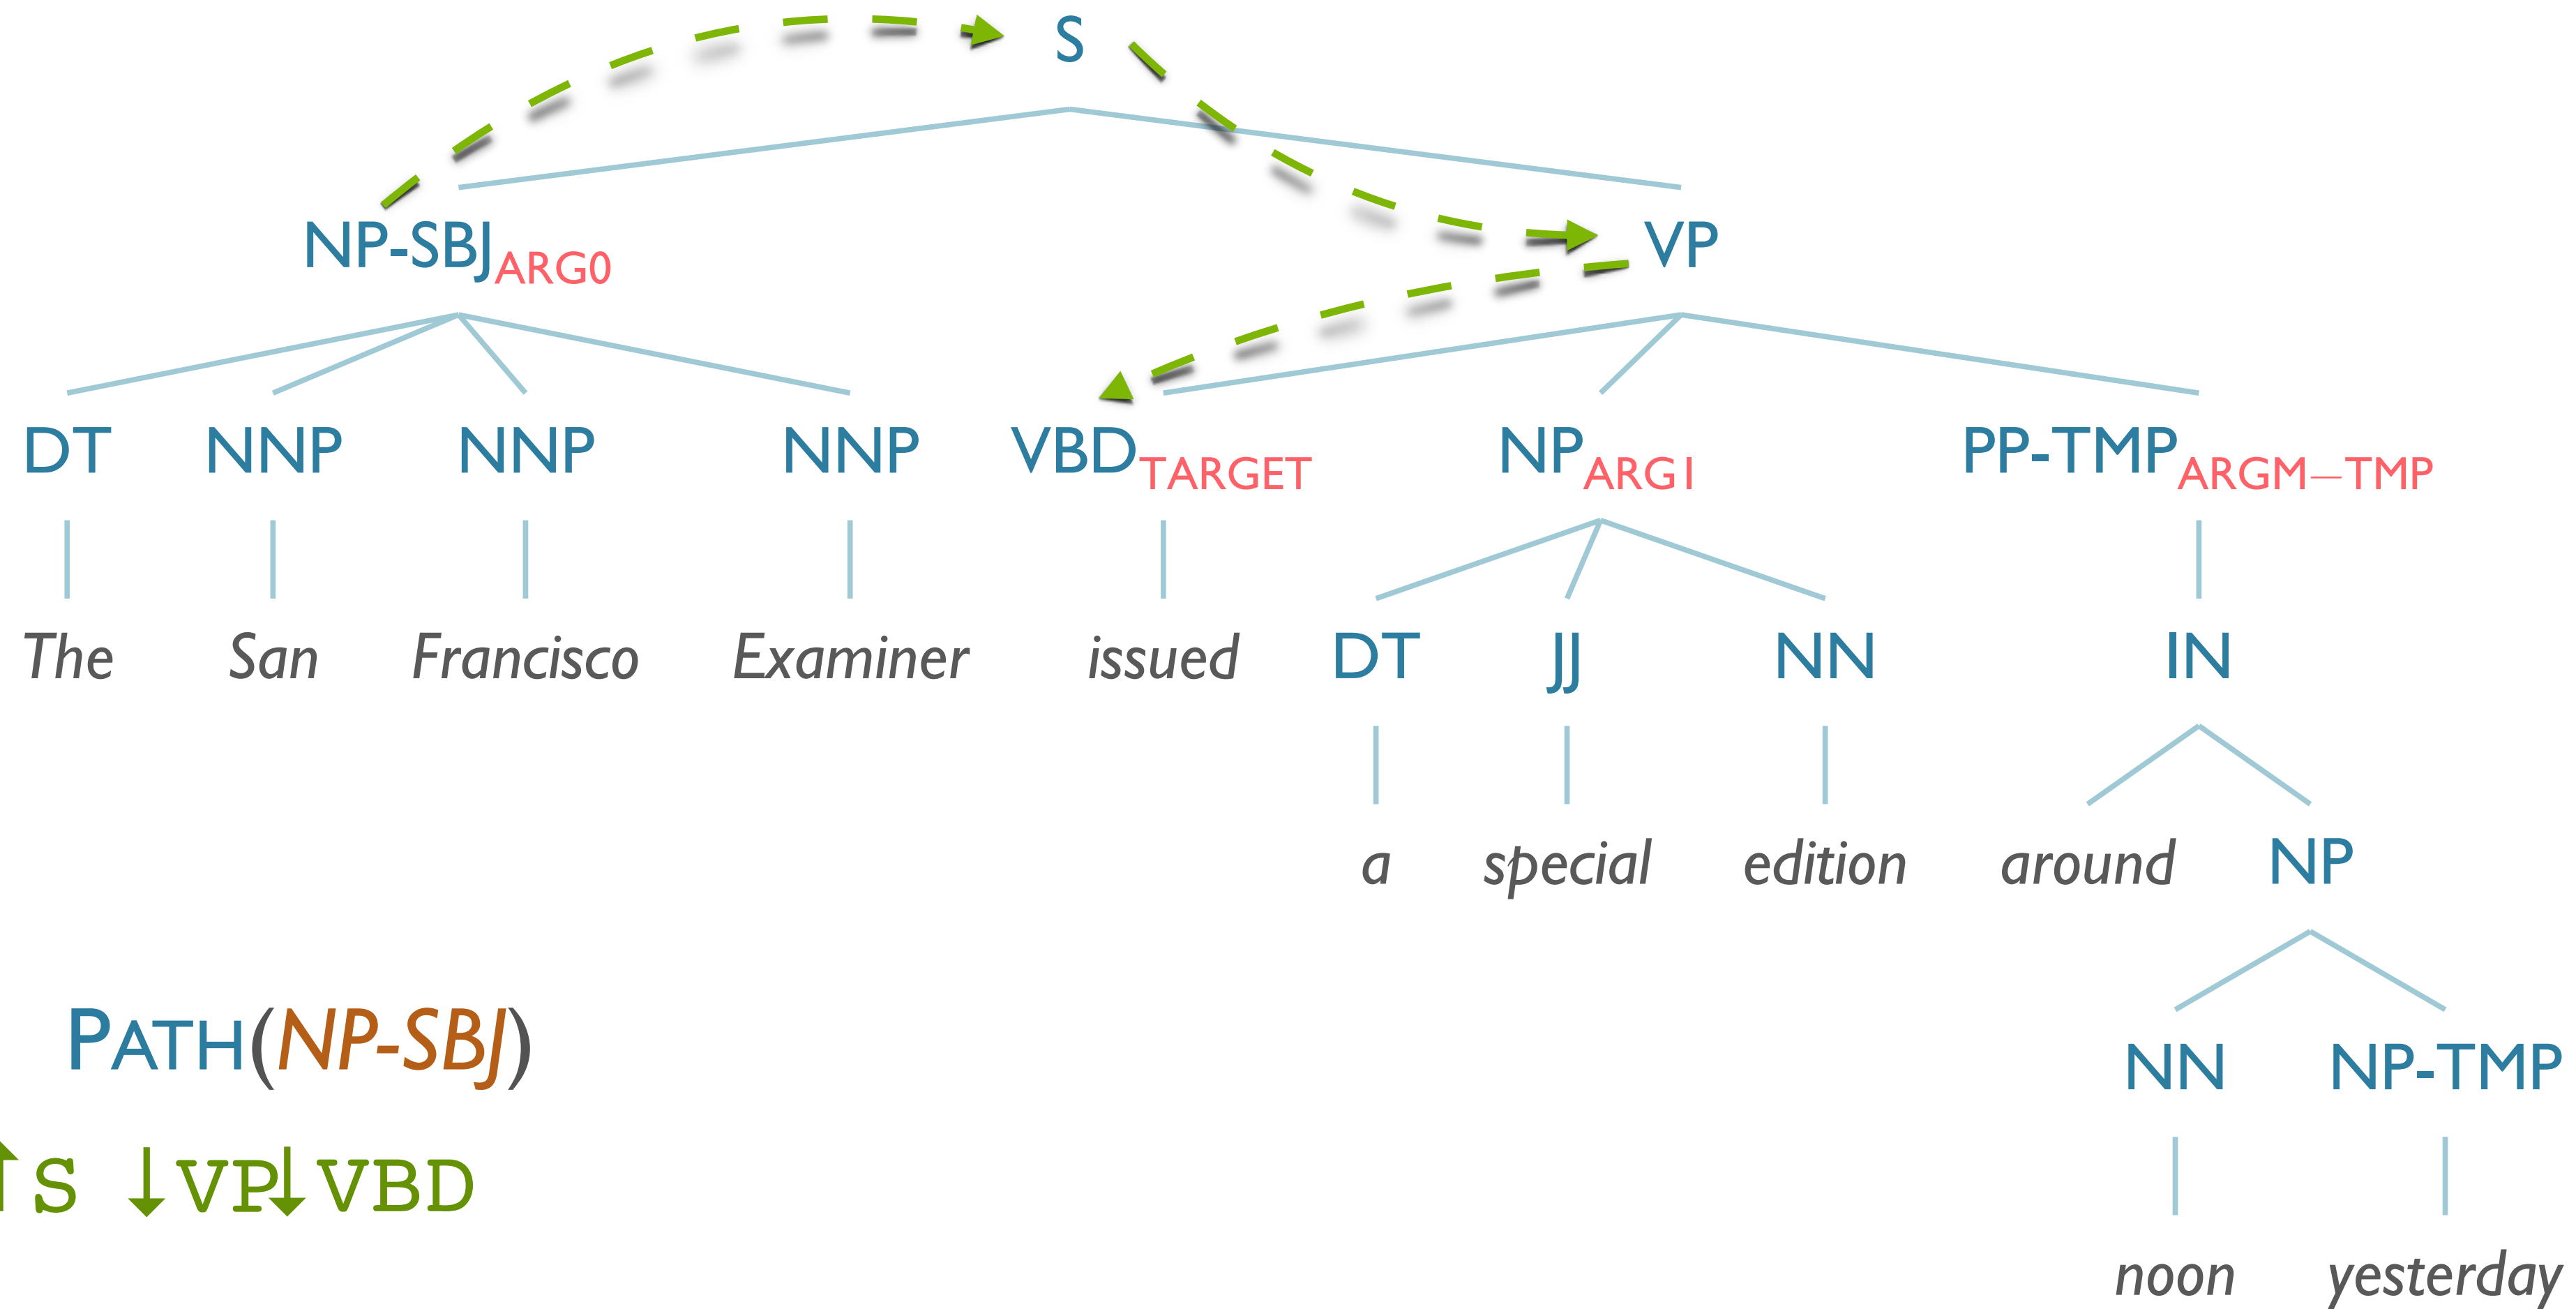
S

NP-SBJ$_{ARG0}$

VP

DT NNP NNP NNP VBD$_{TARGET}$ NP$_{ARG1}$ PP-TMP$_{ARGM-TMP}$

The San Francisco Examiner issued DT JJ NN IN

a special edition around NP

NN NP-TMP

noon yesterday

PATH(NP-SBJ)

↑S ↓VP↓VBD